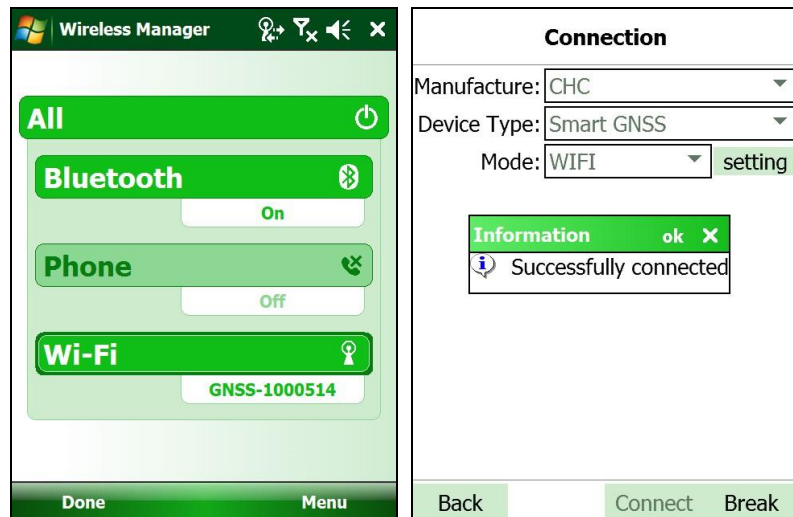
Wireless Manager

All

Bluetooth

On

Phone

Off

Wi-Fi

GNSS-1000514

Done

Menu

Connection

Manufacture: CHC

Device Type: Smart GNSS

Mode: WIFI

setting

Information ok

Successfully connected

Back

Connect

Break